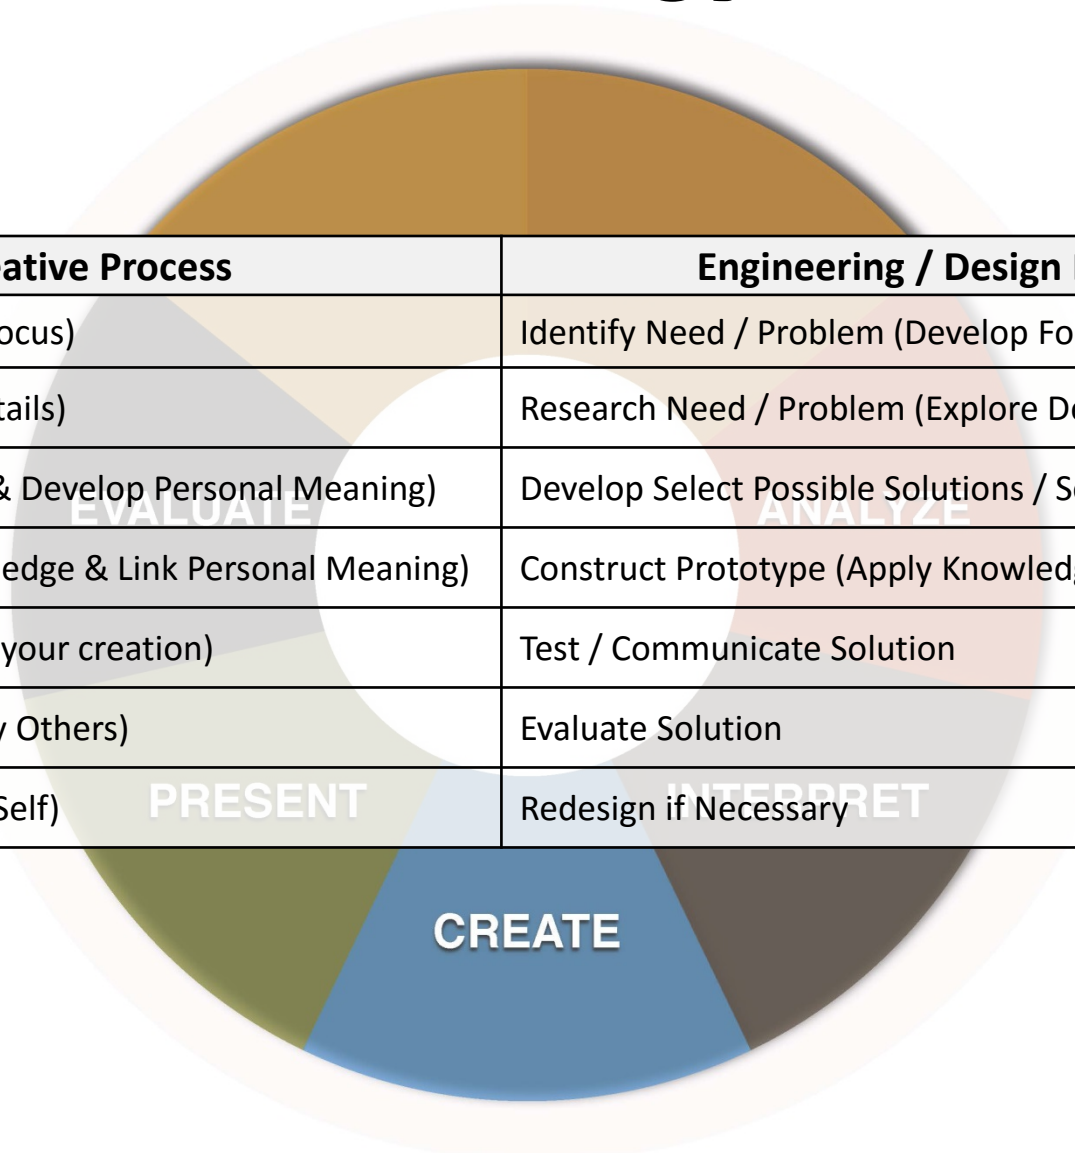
| ative Process | Engineering / Design |
|---|---|
| ocus) | Identify Need / Problem (Develop Fo |
| tails) | Research Need / Problem (Explore D |
| & Develop Personal Meaning) | Develop Select Possible Solutions / S |
| edge & Link Personal Meaning) | Construct Prototype (Apply Knowled |
| your creation) | Test / Communicate Solution |
| Others) | Evaluate Solution |
| Self) | Redesign if Necessary |

EVALUATE

ANALYZE

PRESENT

INTERPRET

CREATE